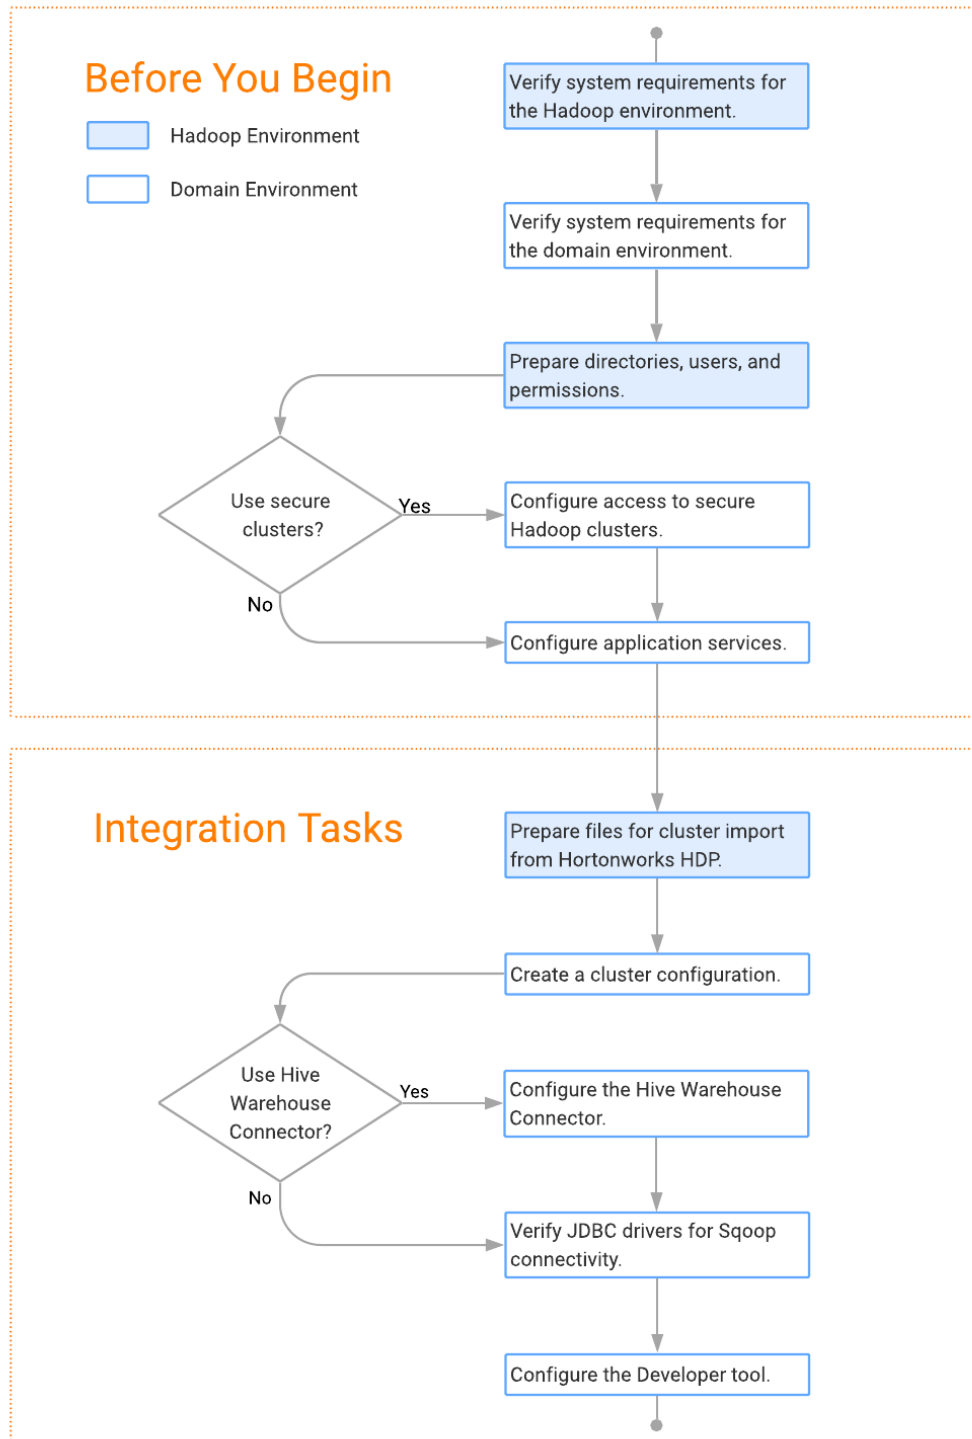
Before You Begin

Hadoop Environment

Domain Environment

Verify system requirements for the Hadoop environment.

Verify system requirements for the domain environment.

Prepare directories, users, and permissions.

Use secure clusters?

Yes

Configure access to secure Hadoop clusters.

No

Configure application services.

Integration Tasks

Prepare files for cluster import from Hortonworks HDP.

Create a cluster configuration.

Use Hive Warehouse Connector?

Yes

Configure the Hive Warehouse Connector.

No

Verify JDBC drivers for Sqoop connectivity.

Configure the Developer tool.